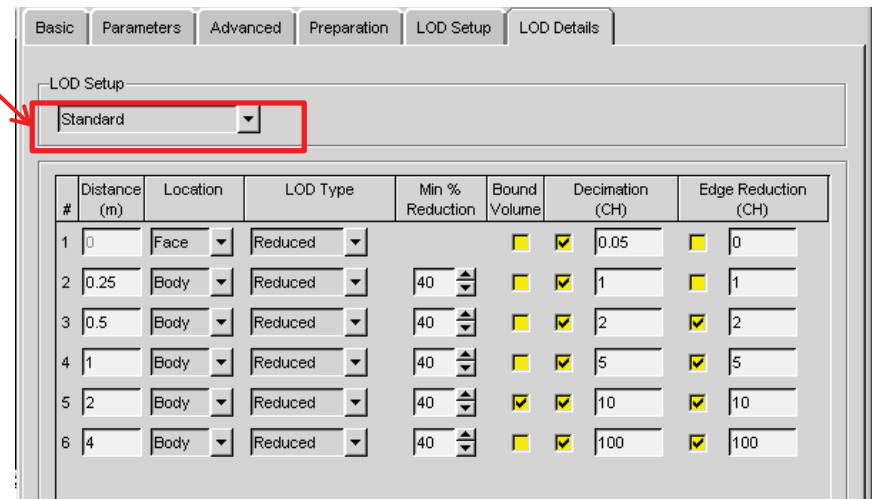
Basic | Parameters | Advanced | Preparation | LOD Setup | LOD Details

LOD Setup

Standard

| # | Distance (m) | Location | LOD Type | Min % Reduction | Bound Volume | Decimation (CH) | | Edge Reduction (CH) | |
|---|---|---|---|---|---|---|---|---|---|
| 1 | 0 | Face | Reduced | | ☐ | ☑ | 0.05 | ☐ | 0 |
| 2 | 0.25 | Body | Reduced | 40 | ☐ | ☑ | 1 | ☐ | 1 |
| 3 | 0.5 | Body | Reduced | 40 | ☐ | ☑ | 2 | ☑ | 2 |
| 4 | 1 | Body | Reduced | 40 | ☐ | ☑ | 5 | ☑ | 5 |
| 5 | 2 | Body | Reduced | 40 | ☑ | ☑ | 10 | ☑ | 10 |
| 6 | 4 | Body | Reduced | 40 | ☐ | ☑ | 100 | ☑ | 100 |